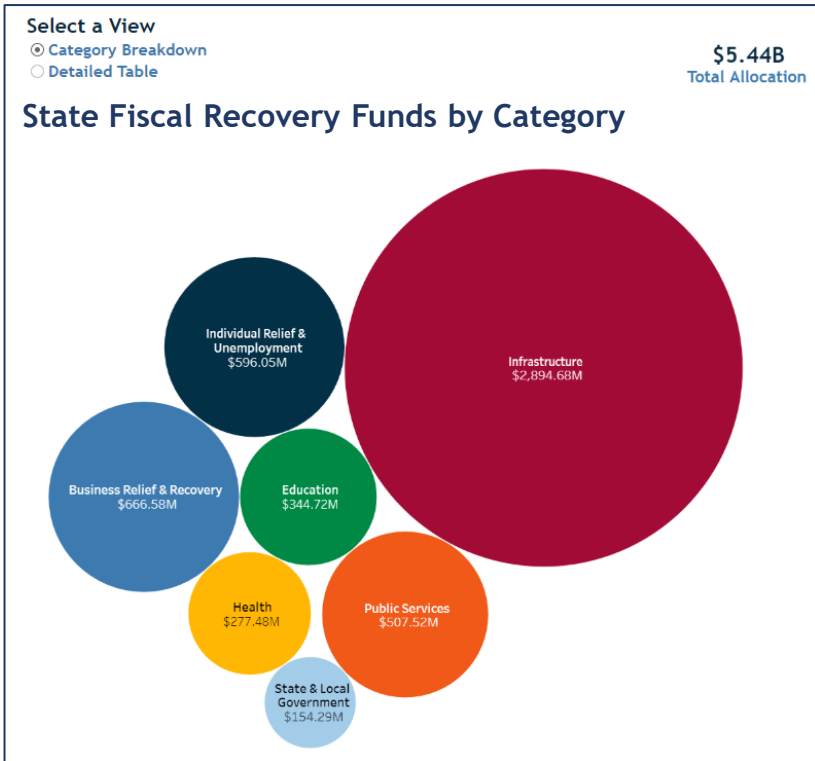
Select a View
Category Breakdown
Detailed Table

$5.44B
Total Allocation

State Fiscal Recovery Funds by Category

Individual Relief & Unemployment
$596.05M

Infrastructure
$2,894.68M

Business Relief & Recovery
$666.58M

Education
$344.72M

Health
$277.48M

Public Services
$507.52M

State & Local Government
$154.29M